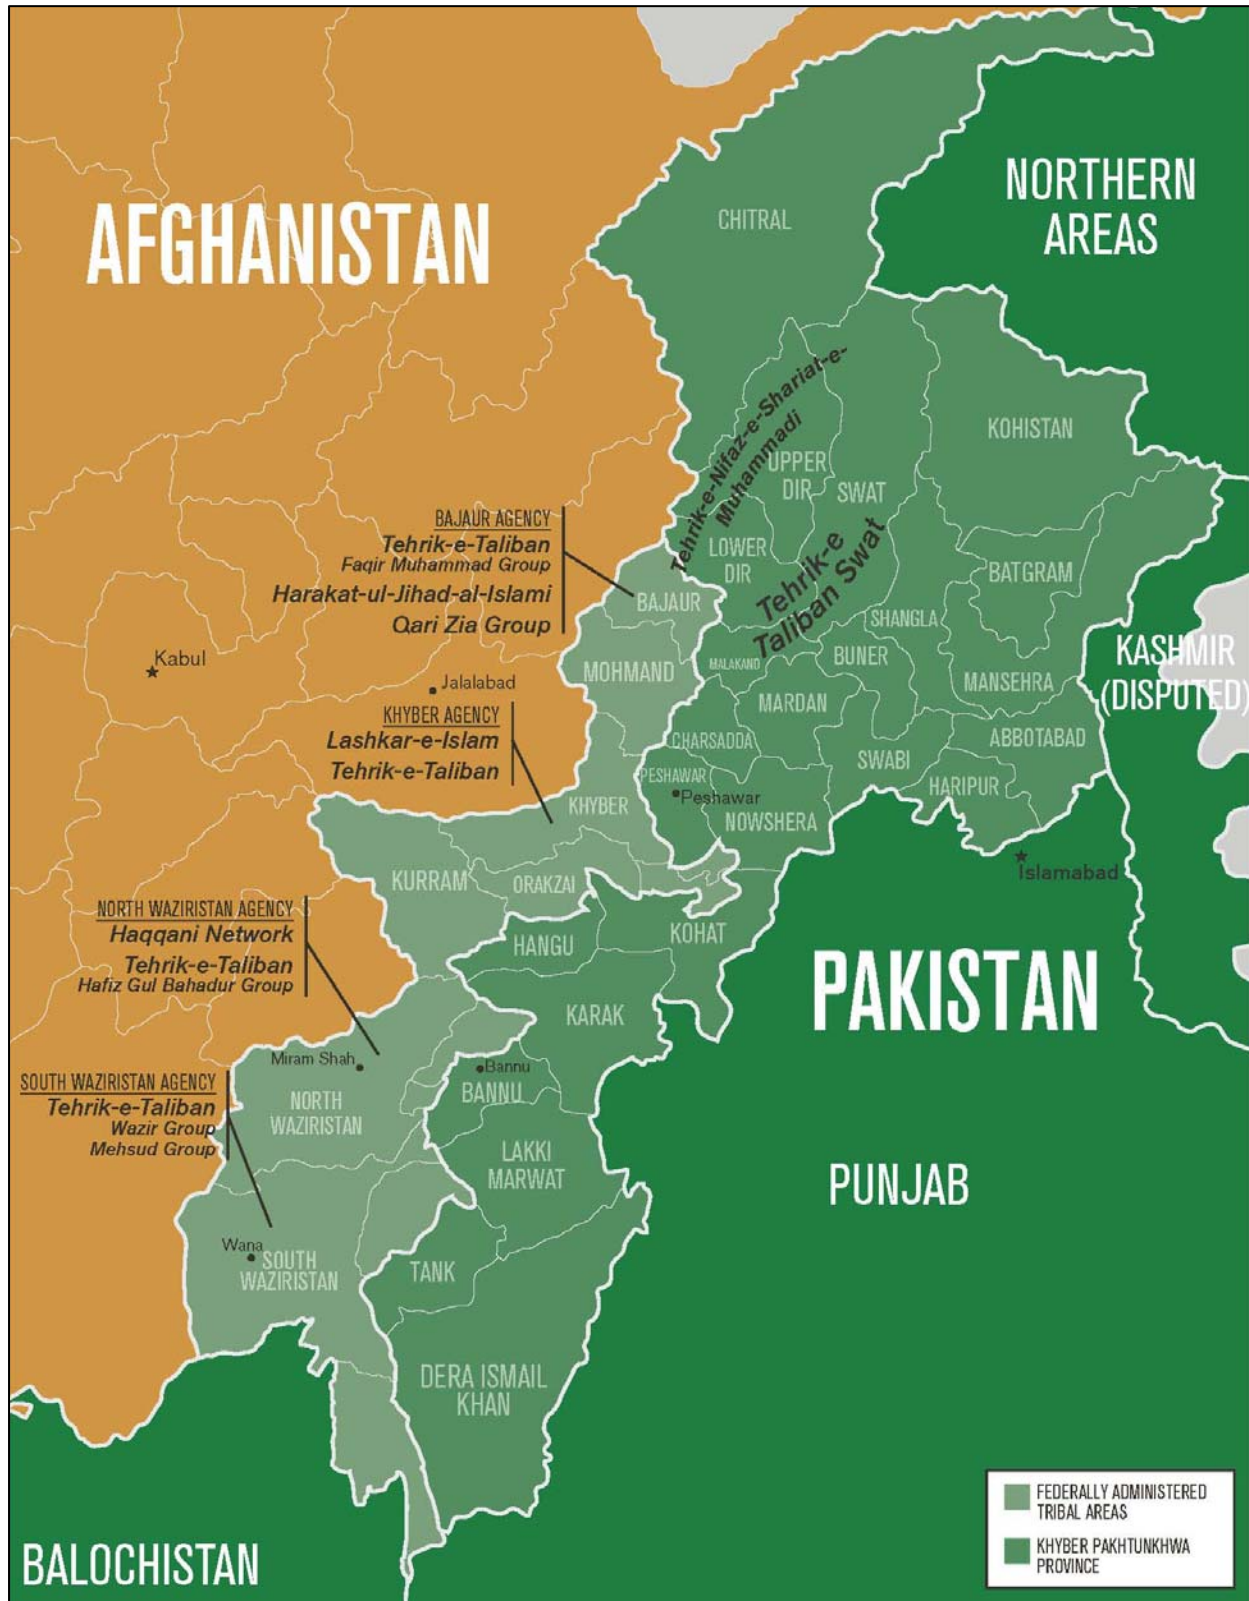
AFGHANISTAN

NORTHERN AREAS

CHITRAL

Tehrik-e-Nifaz-e-Shariat-e-Muhammadi

UPPER DIR

SWAT

KOHISTAN

BAJAUR AGENCY
Tehrik-e-Taliban
Faqir Muhammad Group
Harakat-ul-Jihad-al-Islami
Qari Zia Group

LOWER DIR

Tehrik-e Taliban Swat

BATGRAM

BAJAUR

SHANGLA

KASHMIR (DISPUTED)

Kabul

MOHMAND

MALAKAND

BUNER

MANSEHRA

Jalalabad

KHYBER AGENCY
Lashkar-e-Islam
Tehrik-e-Taliban

MARDAN

CHARSADDA

ABBOTABAD

PESHAWAR

Peshawar

SWABI

HARIPUR

KHYBER

NOWSHERA

Islamabad

KURRAM

ORAKZAI

NORTH WAZIRISTAN AGENCY
Haqqani Network
Tehrik-e-Taliban
Hafiz Gul Bahadur Group

HANGU

KOHAT

PAKISTAN

KARAK

Miram Shah

Bannu

SOUTH WAZIRISTAN AGENCY
Tehrik-e-Taliban
Wazir Group
Mehsud Group

NORTH WAZIRISTAN

BANNU

LAKKI MARWAT

PUNJAB

Wana

SOUTH WAZIRISTAN

TANK

DERA ISMAIL KHAN

BALOCHISTAN

FEDERALLY ADMINISTERED TRIBAL AREAS

KHYBER PAKHTUNKHWA PROVINCE